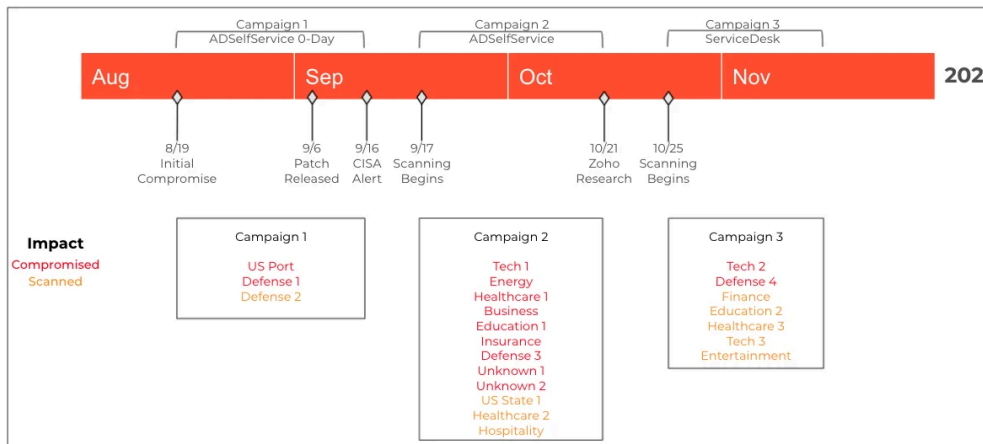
Campaign 1
ADSelfService 0-Day

Campaign 2
ADSelfService

Campaign 3
ServiceDesk

Aug Sep Oct Nov 202

8/19
Initial
Compromise

9/6
Patch
Released

9/16
CISA
Alert

9/17
Scanning
Begins

10/21
Zoho
Research

10/25
Scanning
Begins

Impact
Compromised
Scanned

Campaign 1
US Port
Defense 1
Defense 2

Campaign 2
Tech 1
Energy
Healthcare 1
Business
Education 1
Insurance
Defense 3
Unknown 1
Unknown 2
US State 1
Healthcare 2
Hospitality

Campaign 3
Tech 2
Defense 4
Finance
Education 2
Healthcare 3
Tech 3
Entertainment